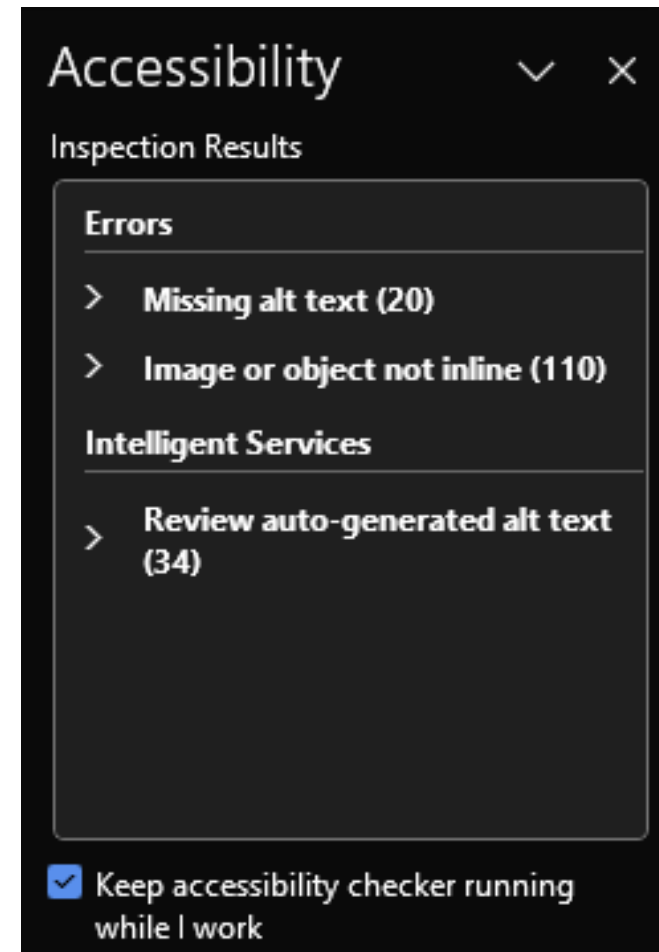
Accessibility

Inspection Results

Errors

Missing alt text (20)

Image or object not inline (110)

Intelligent Services

Review auto-generated alt text (34)

Keep accessibility checker running while I work